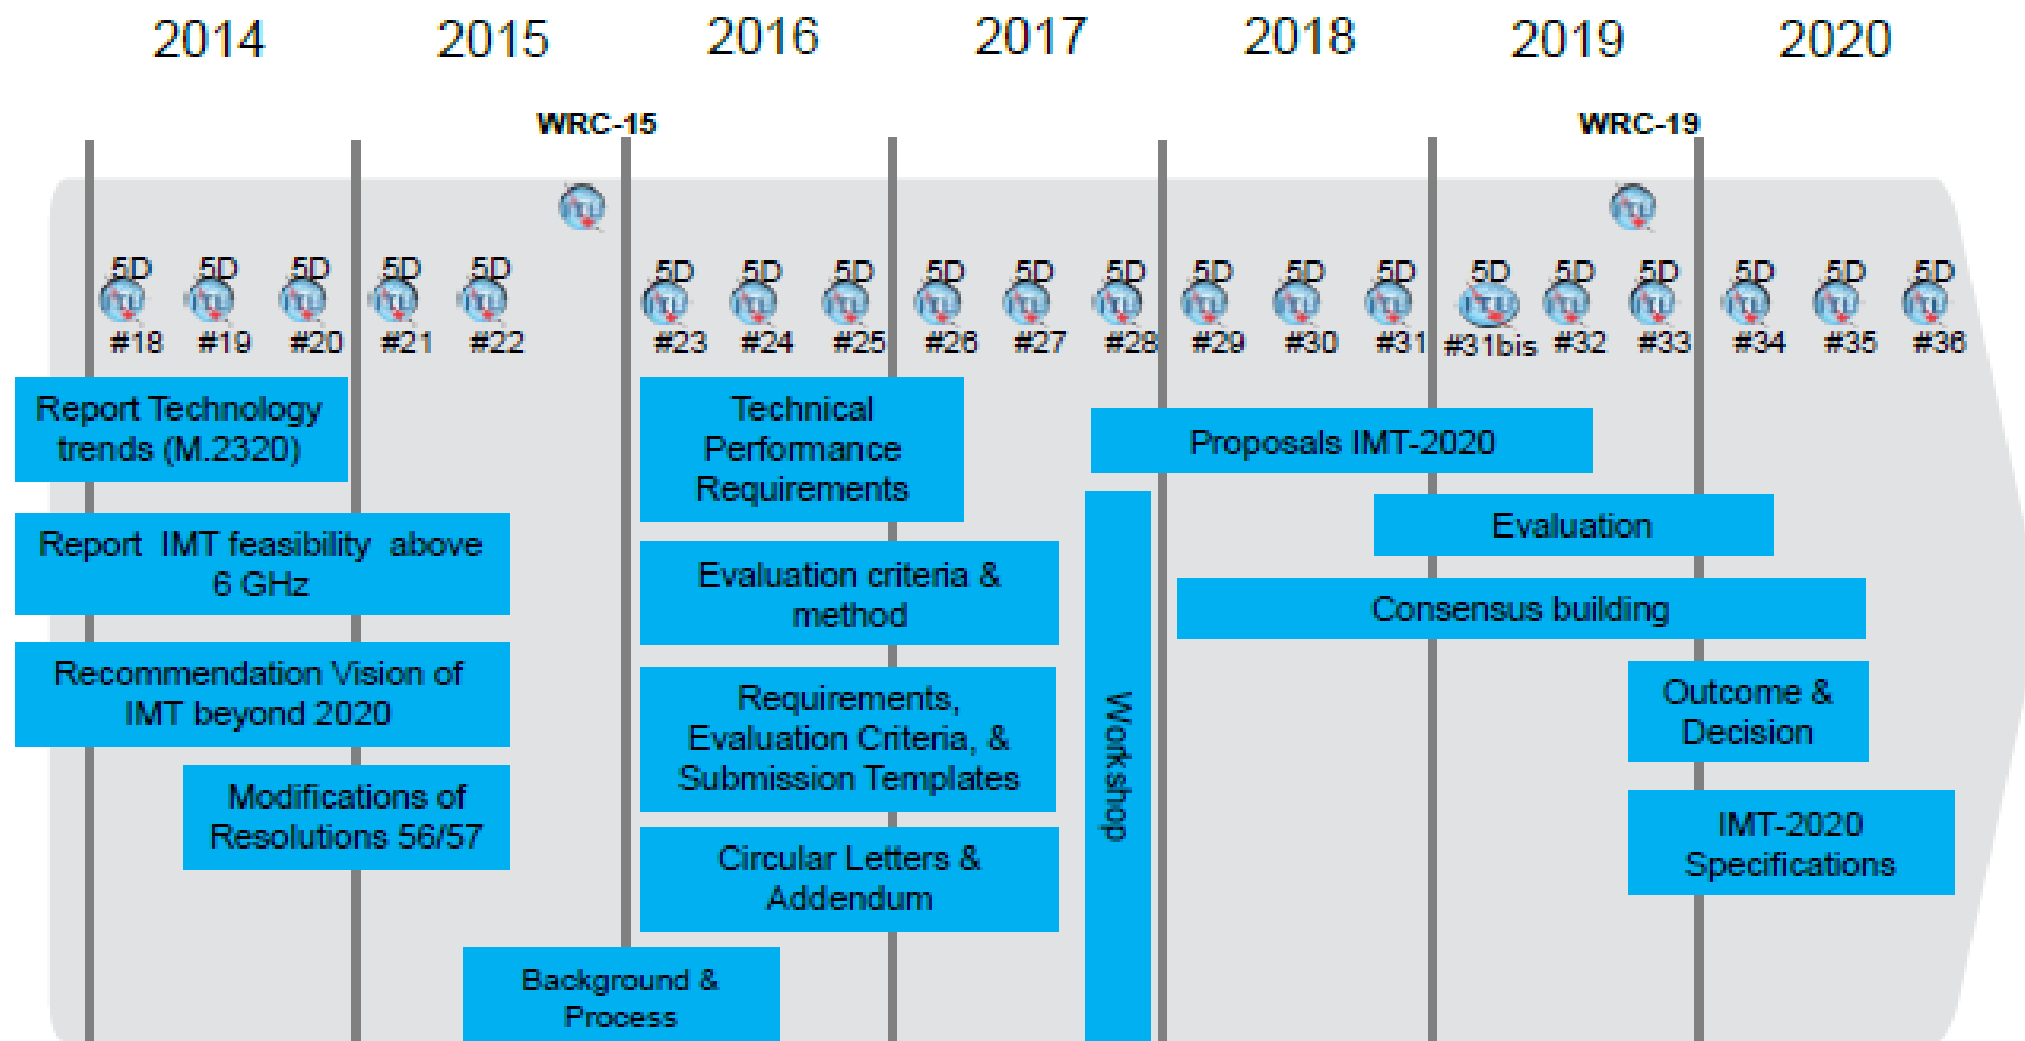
2014 2015 2016 2017 2018 2019 2020

WRC-15

WRC-19

5D #18 5D #19 5D #20 5D #21 5D #22 5D #23 5D #24 5D #25 5D #26 5D #27 5D #28 5D #29 5D #30 5D #31 5D #31bis 5D #32 5D #33 5D #34 5D #35 5D #36

Report Technology trends (M.2320)

Report IMT feasibility above 6 GHz

Recommendation Vision of IMT beyond 2020

Modifications of Resolutions 56/57

Background & Process

Technical Performance Requirements

Evaluation criteria & method

Requirements, Evaluation Criteria, & Submission Templates

Circular Letters & Addendum

Workshop

Proposals IMT-2020

Evaluation

Consensus building

Outcome & Decision

IMT-2020 Specifications